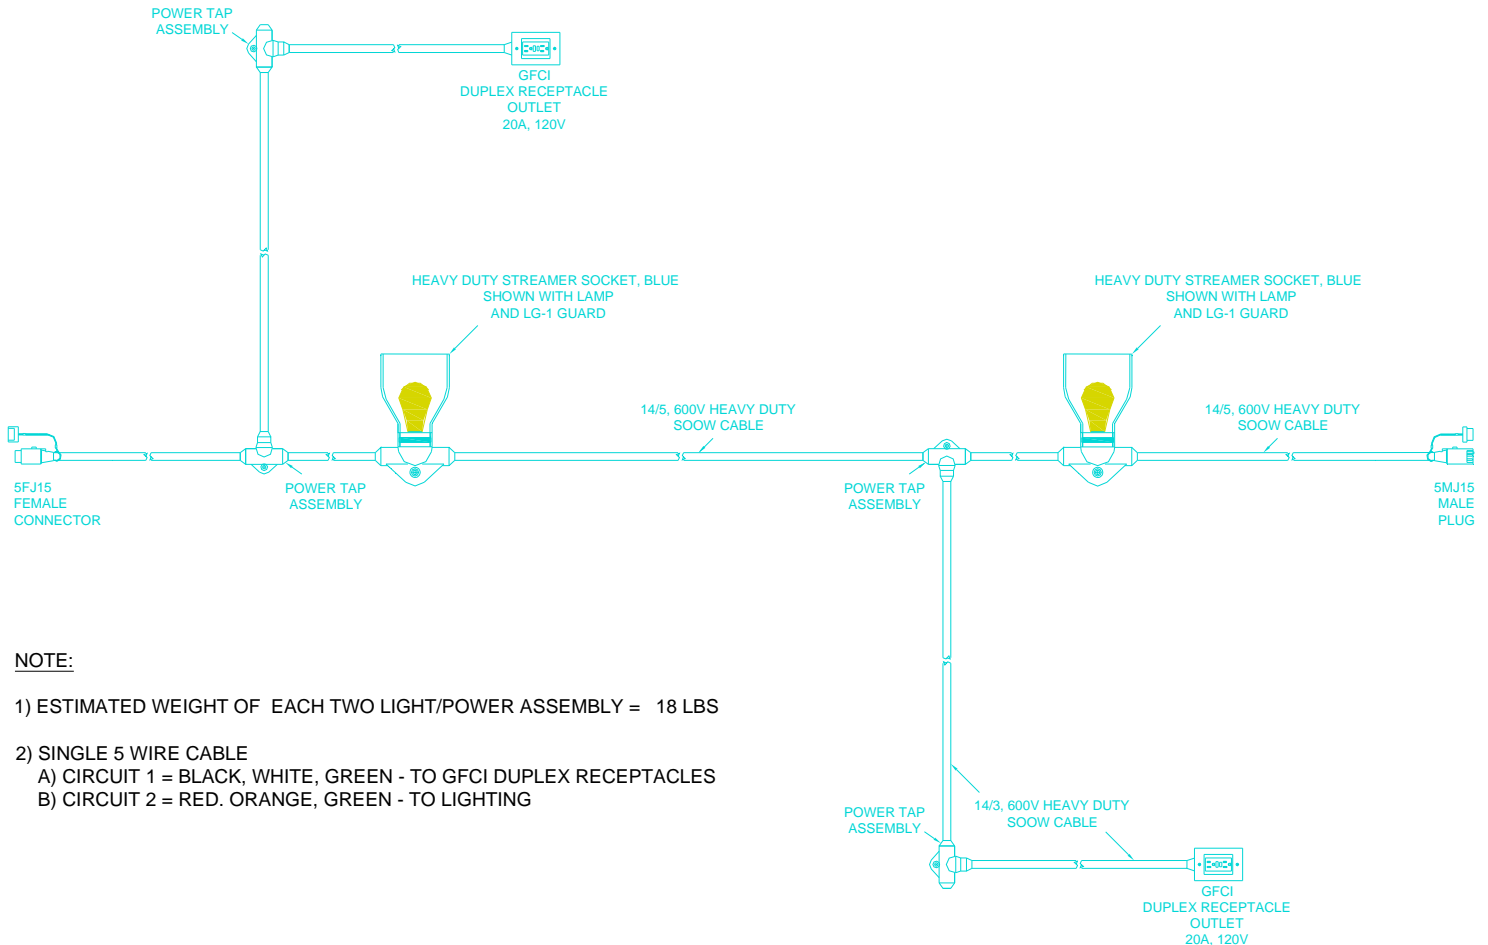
POWER TAP
ASSEMBLY

GFCI
DUPLEX RECEPTACLE
OUTLET
20A, 120V

HEAVY DUTY STREAMER SOCKET, BLUE
SHOWN WITH LAMP
AND LG-1 GUARD

HEAVY DUTY STREAMER SOCKET, BLUE
SHOWN WITH LAMP
AND LG-1 GUARD

14/5, 600V HEAVY DUTY
SOOW CABLE

14/5, 600V HEAVY DUTY
SOOW CABLE

5FJ15
FEMALE
CONNECTOR

POWER TAP
ASSEMBLY

POWER TAP
ASSEMBLY

5MJ15
MALE
PLUG

NOTE:

1) ESTIMATED WEIGHT OF EACH TWO LIGHT/POWER ASSEMBLY = 18 LBS

2) SINGLE 5 WIRE CABLE
A) CIRCUIT 1 = BLACK, WHITE, GREEN - TO GFCI DUPLEX RECEPTACLES
B) CIRCUIT 2 = RED. ORANGE, GREEN - TO LIGHTING

POWER TAP
ASSEMBLY

14/3, 600V HEAVY DUTY
SOOW CABLE

GFCI
DUPLEX RECEPTACLE
OUTLET
20A, 120V